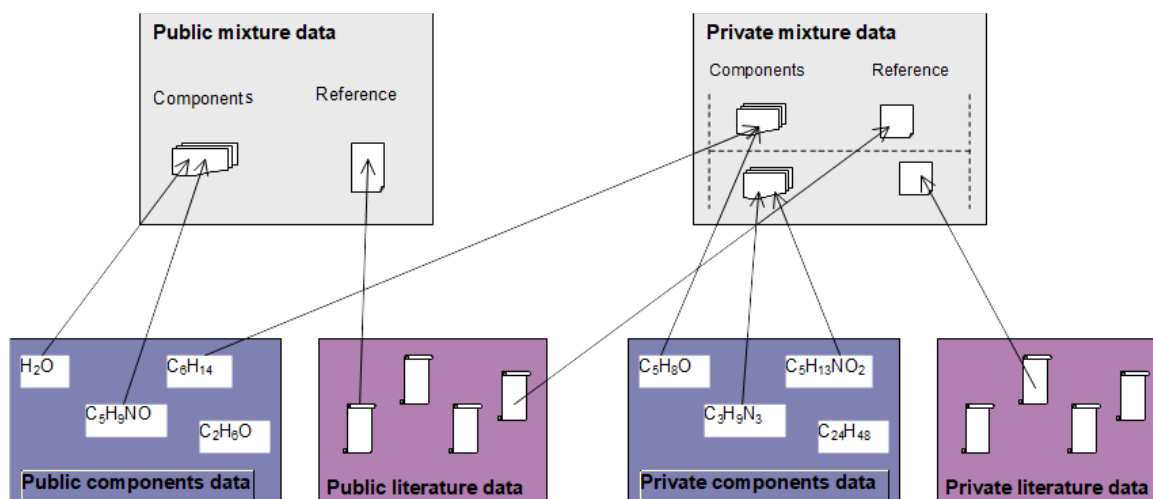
Public mixture data

Components

Reference

Private mixture data

Components

Reference

$H_2O$

$C_6H_{14}$

$C_5H_9NO$

$C_2H_6O$

Public components data

Public literature data

$C_5H_8O$

$C_5H_{13}NO_2$

$C_3H_9N_3$

$C_{24}H_{48}$

Private components data

Private literature data